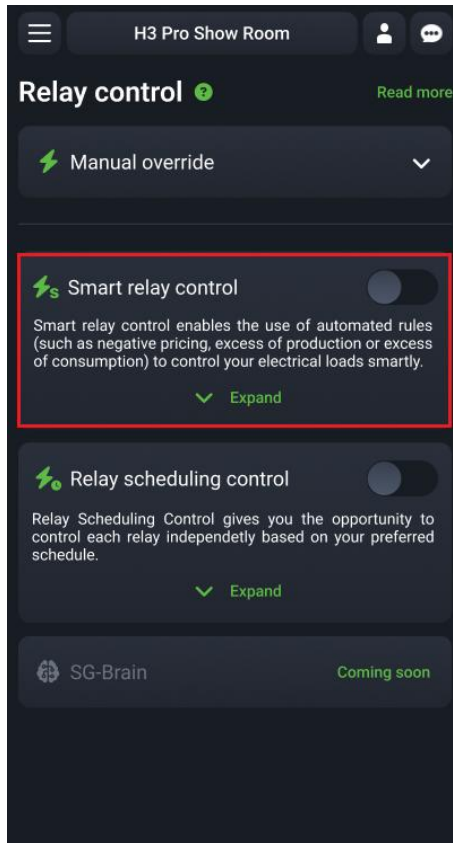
H3 Pro Show Room

Relay control

Read more

Manual override

Smart relay control

Smart relay control enables the use of automated rules (such as negative pricing, excess of production or excess of consumption) to control your electrical loads smartly.

Expand

Relay scheduling control

Relay Scheduling Control gives you the opportunity to control each relay independetly based on your preferred schedule.

Expand

SG-Brain

Coming soon